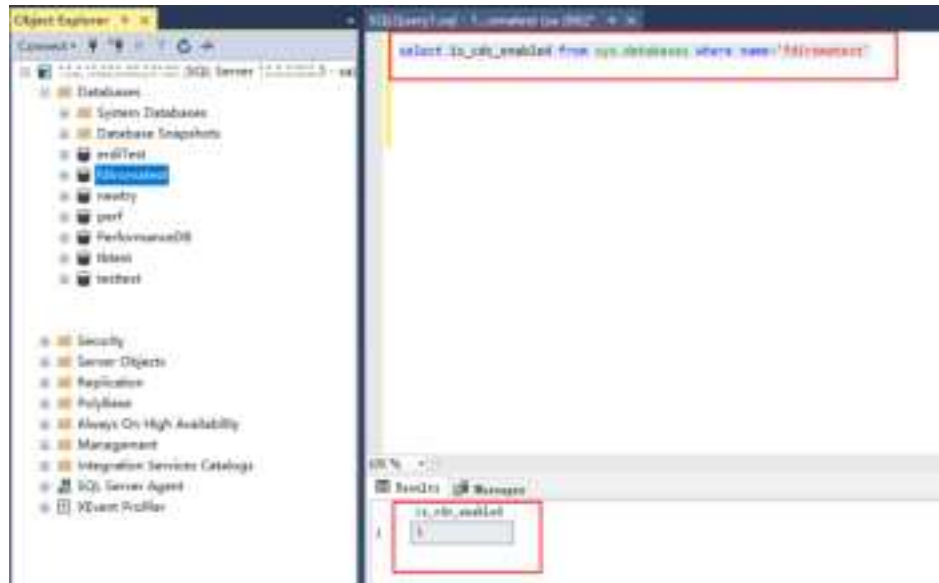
Object Explorer
Connect
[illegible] (SQL Server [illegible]
Databases
System Databases
Database Snapshots
avdbTest
fdlcreatest
newtry
perf
PerformanceDB
tbtest
testtest
Security
Server Objects
Replication
PolyBase
Always On High Availability
Management
Integration Services Catalogs
SQL Server Agent
XEvent Profiler

SQLQuery1.sql - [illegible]
select is_cdc_enabled from sys.databases where name='fdlcreatest'

100 %
Results
Messages
is_cdc_enabled
1
1